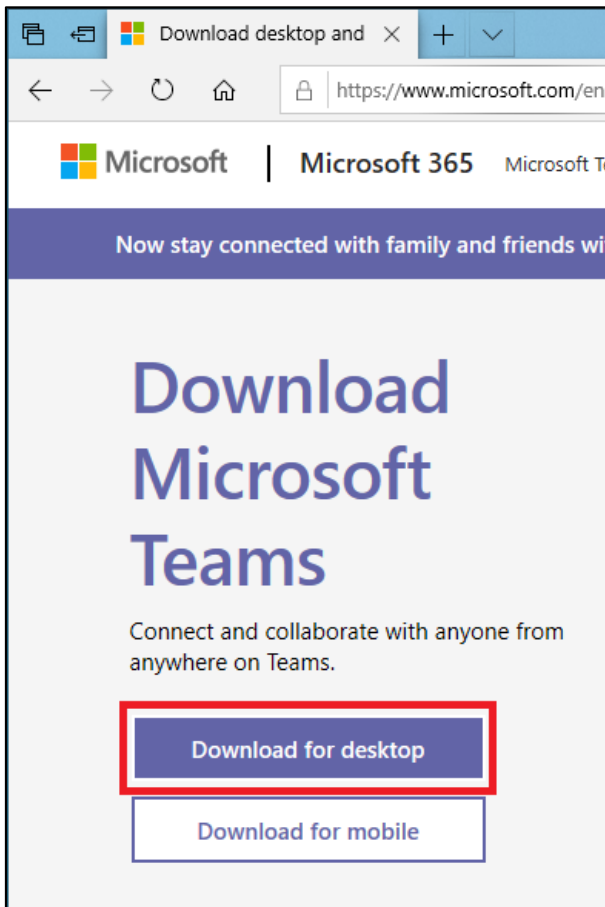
Download desktop and

https://www.microsoft.com/en

Microsoft | Microsoft 365 Microsoft Te

Now stay connected with family and friends wi

Download Microsoft Teams

Connect and collaborate with anyone from anywhere on Teams.

Download for desktop

Download for mobile